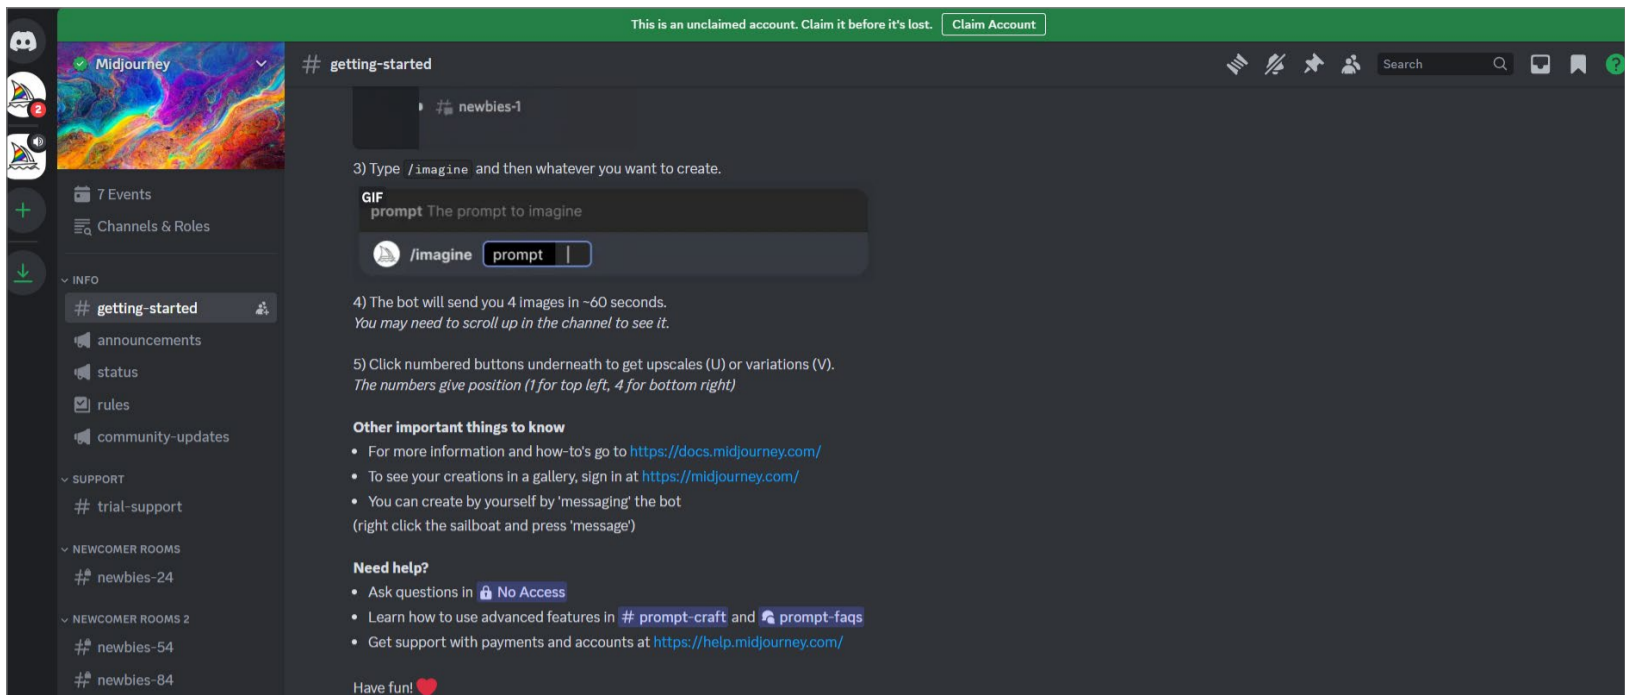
This is an unclaimed account. Claim it before it's lost. Claim Account

Midjourney

7 Events
Channels & Roles

INFO
# getting-started
announcements
status
rules
community-updates

SUPPORT
# trial-support

NEWCOMER ROOMS
# newbies-24

NEWCOMER ROOMS 2
# newbies-54
# newbies-84

# getting-started

Search

newbies-1

3) Type /imagine and then whatever you want to create.

GIF
prompt The prompt to imagine

/imagine prompt

4) The bot will send you 4 images in ~60 seconds.
You may need to scroll up in the channel to see it.

5) Click numbered buttons underneath to get upscales (U) or variations (V).
The numbers give position (1 for top left, 4 for bottom right)

Other important things to know
• For more information and how-to's go to https://docs.midjourney.com/
• To see your creations in a gallery, sign in at https://midjourney.com/
• You can create by yourself by 'messaging' the bot
(right click the sailboat and press 'message')

Need help?
• Ask questions in No Access
• Learn how to use advanced features in # prompt-craft and prompt-faqs
• Get support with payments and accounts at https://help.midjourney.com/

Have fun!